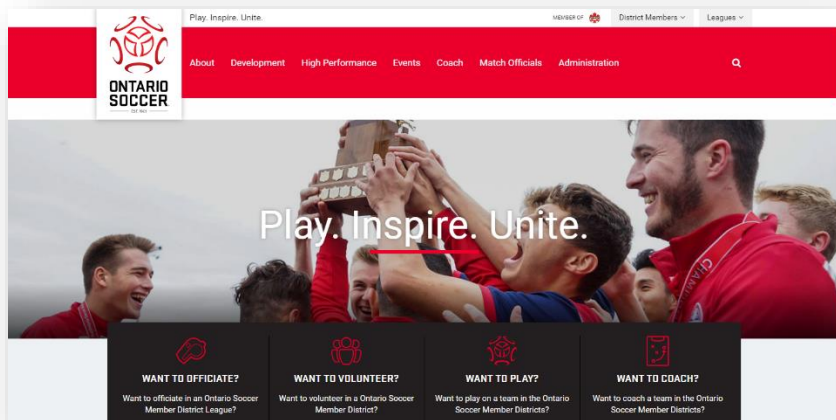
ONTARIO SOCCER

EST. 1901

Play. Inspire. Unite.

MEMBER OF

District Members

Leagues

About Development High Performance Events Coach Match Officials Administration

Play. Inspire. Unite.

WANT TO OFFICIATE?

Want to officiate in an Ontario Soccer Member District League?

WANT TO VOLUNTEER?

Want to volunteer in a Ontario Soccer Member District?

WANT TO PLAY?

Want to play on a team in the Ontario Soccer Member Districts?

WANT TO COACH?

Want to coach a team in the Ontario Soccer Member Districts?